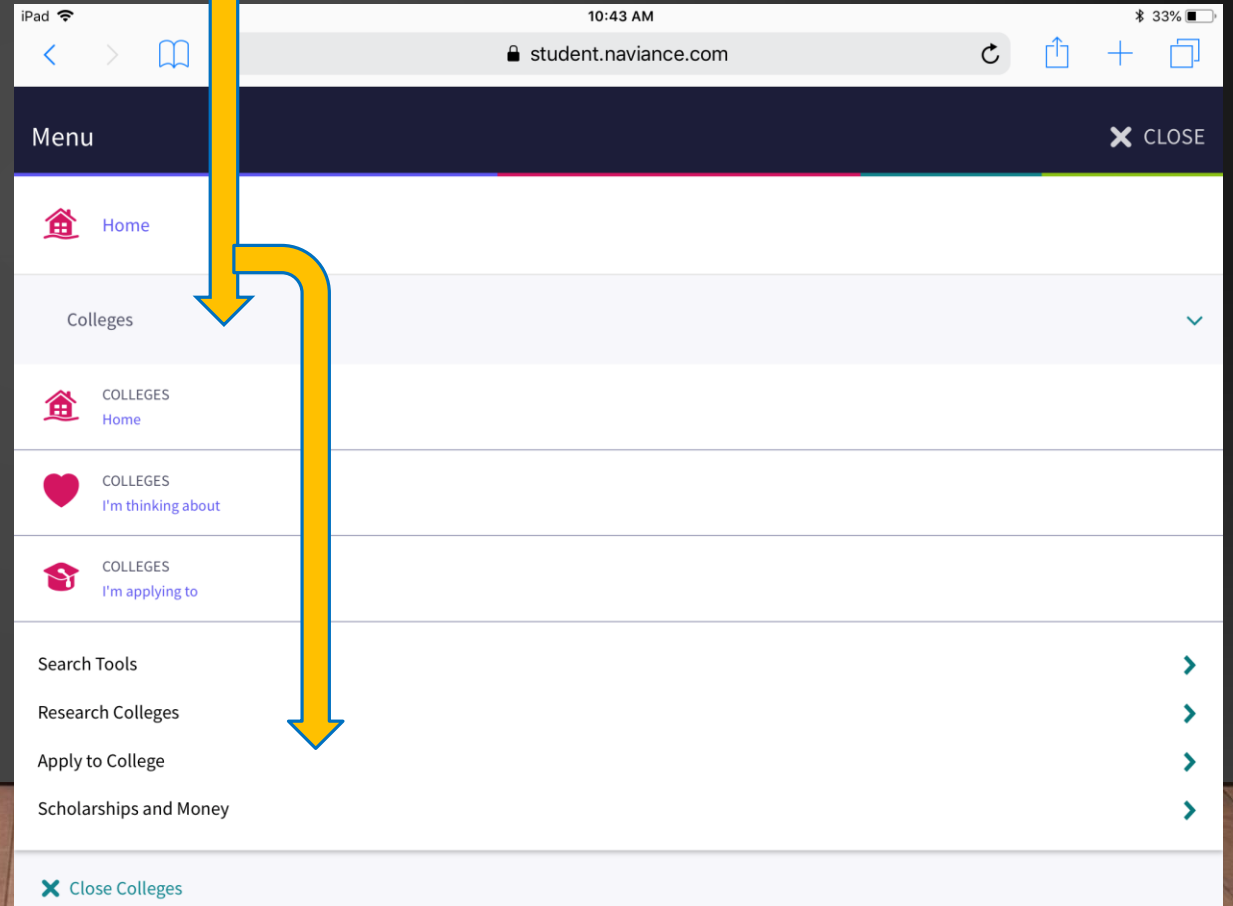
iPad 10:43 AM 33%

student.naviance.com

Menu CLOSE

Home

Colleges

COLLEGES
Home

COLLEGES
I'm thinking about

COLLEGES
I'm applying to

Search Tools

Research Colleges

Apply to College

Scholarships and Money

Close Colleges